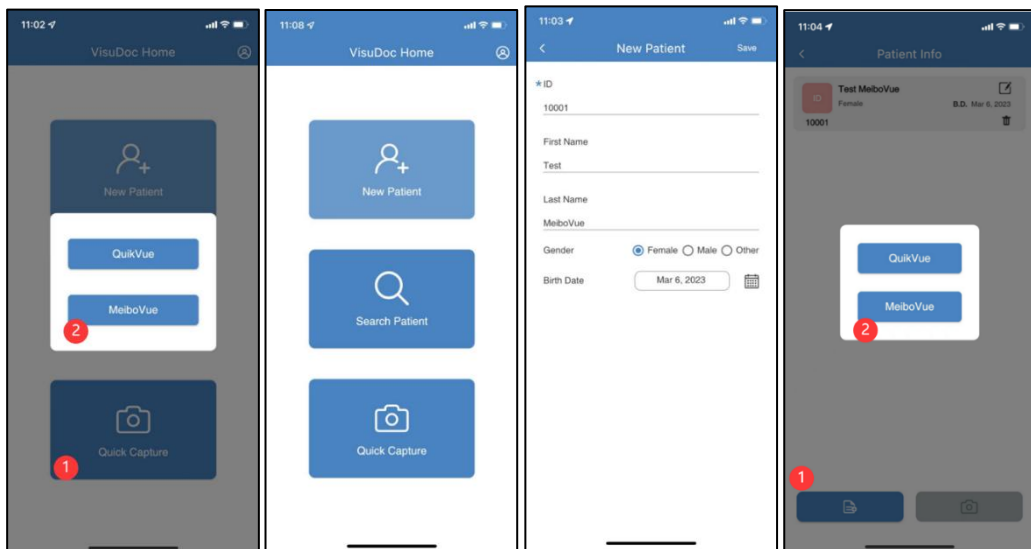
11:02

VisuDoc Home

New Patient

QuikVue

MeiboVue

2

Quick Capture

1

11:08

VisuDoc Home

New Patient

Search Patient

Quick Capture

11:03

<

New Patient

Save

*ID

10001

First Name

Test

Last Name

MeiboVue

Gender

Female Male Other

Birth Date

Mar 6, 2023

11:04

<

Patient Info

ID

Test MeiboVue

Female

B.D. Mar 6, 2023

10001

QuikVue

MeiboVue

2

1